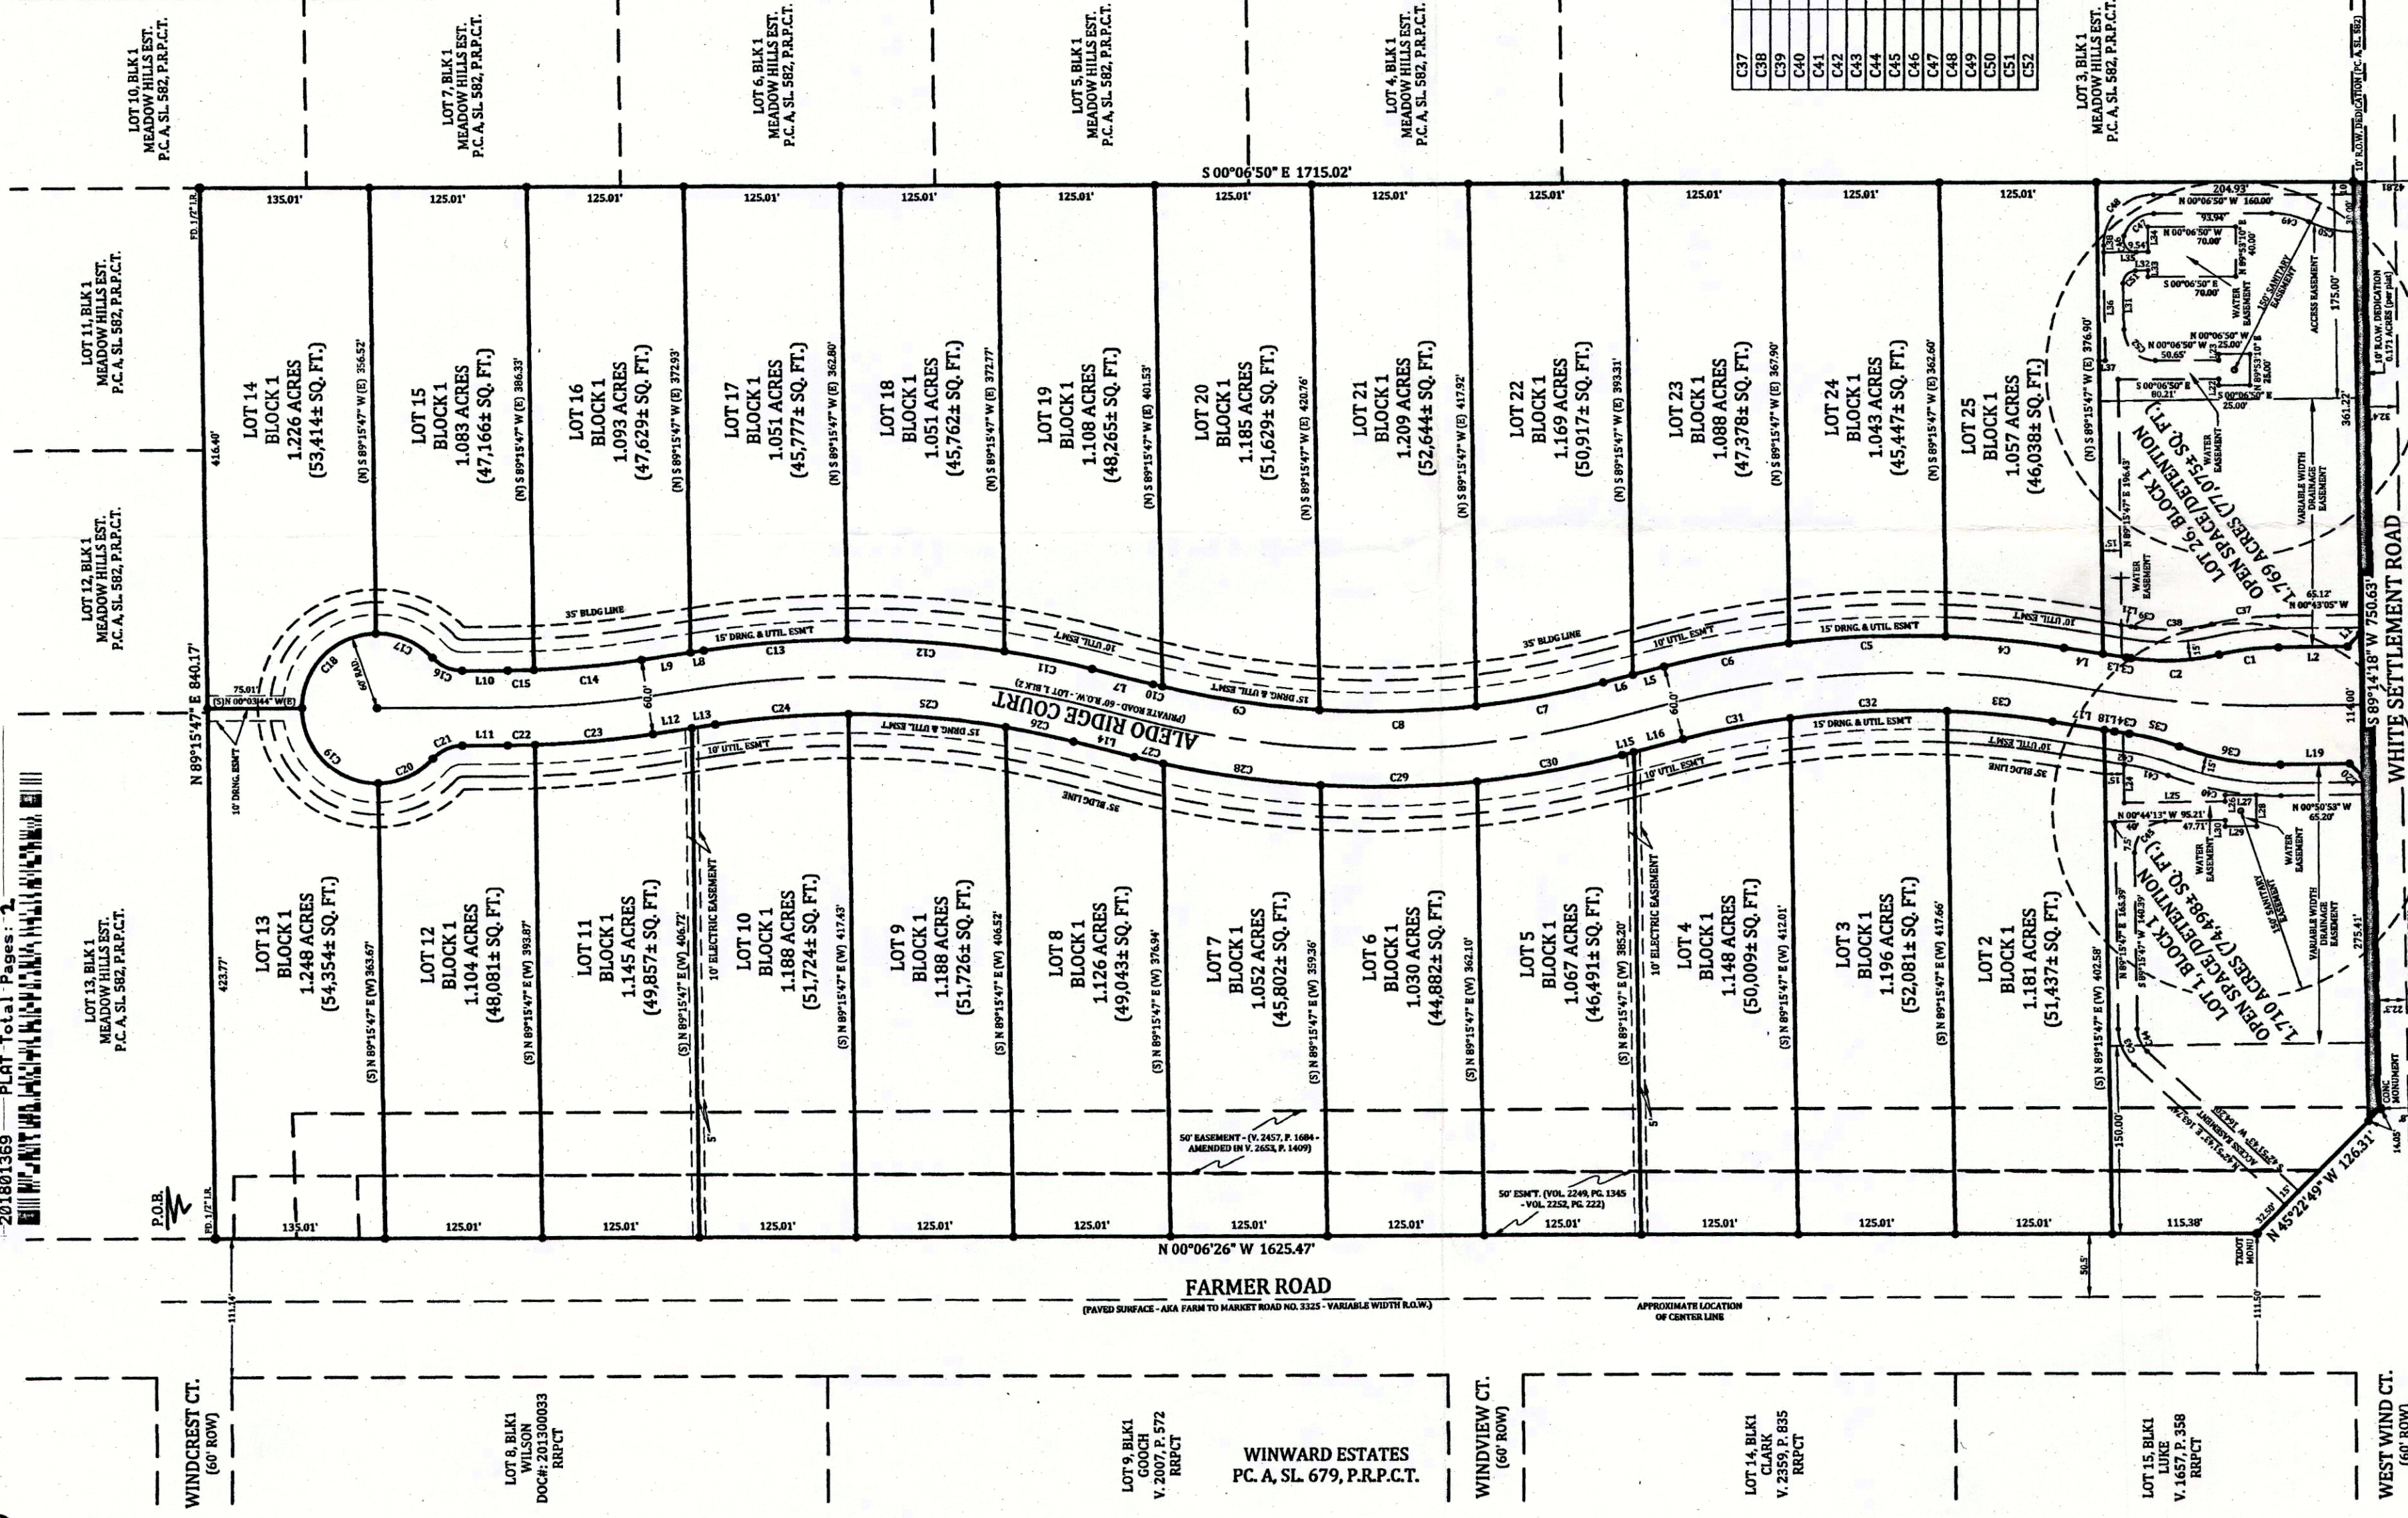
LOT 10, BLK 1
MEADOW HILLS EST.
P.C. A, SL. 582, P.R.P.C.T.

LOT 7, BLK 1
MEADOW HILLS EST.
P.C. A, SL. 582, P.R.P.C.T.

LOT 6, BLK 1
MEADOW HILLS EST.
P.C. A, SL. 582, P.R.P.C.T.

LOT 5, BLK 1
MEADOW HILLS EST.
P.C. A, SL. 582, P.R.P.C.T.

LOT 4, BLK 1
MEADOW HILLS EST.
P.C. A, SL. 582, P.R.P.C.T.

C37
C38
C39
C40
C41
C42
C43
C44
C45
C46
C47
C48
C49
C50
C51
C52

LOT 3, BLK 1
MEADOW HILLS EST.
P.C. A, SL. 582, P.R.P.C.T.

10' R.O.W. DEDICATION (P.C. A, SL. 582)

S 00°06'50" E 1715.02'

LOT 11, BLK 1
MEADOW HILLS EST.
P.C. A, SL. 582, P.R.P.C.T.

LOT 12, BLK 1
MEADOW HILLS EST.
P.C. A, SL. 582, P.R.P.C.T.

LOT 13, BLK 1
MEADOW HILLS EST.
P.C. A, SL. 582, P.R.P.C.T.

135.01' 125.01' 125.01' 125.01' 125.01' 125.01' 125.01' 125.01' 125.01' 125.01' 125.01' 125.01'

LOT 14
BLOCK 1
1.226 ACRES
(53,414± SQ. FT.)

LOT 15
BLOCK 1
1.083 ACRES
(47,166± SQ. FT.)

LOT 16
BLOCK 1
1.093 ACRES
(47,629± SQ. FT.)

LOT 17
BLOCK 1
1.051 ACRES
(45,777± SQ. FT.)

LOT 18
BLOCK 1
1.051 ACRES
(45,762± SQ. FT.)

LOT 19
BLOCK 1
1.108 ACRES
(48,265± SQ. FT.)

LOT 20
BLOCK 1
1.185 ACRES
(51,629± SQ. FT.)

LOT 21
BLOCK 1
1.209 ACRES
(52,644± SQ. FT.)

LOT 22
BLOCK 1
1.169 ACRES
(50,917± SQ. FT.)

LOT 23
BLOCK 1
1.088 ACRES
(47,378± SQ. FT.)

LOT 24
BLOCK 1
1.043 ACRES
(45,447± SQ. FT.)

LOT 25
BLOCK 1
1.057 ACRES
(46,038± SQ. FT.)

LOT 26 BLOCK 1
OPEN SPACE/DETENTION
1.769 ACRES (77,075± SQ. FT.)

LOT 1, BLOCK 1
OPEN SPACE/DETENTION
1.710 ACRES (74,498± SQ. FT.)

AEDO RIDGE COURT
(PRIVATE ROAD - 60' R.O.W. - LOT 1, BLK 2)

35' BLDG LINE
15' DRNG. & UTIL. ESM'T
10' UTIL. ESM'T
10' ELECTRIC EASEMENT
WATER EASEMENT
10' SANITARY EASEMENT
ACCESS EASEMENT
VARIABLE WIDTH DRAINAGE EASEMENT

N 89°15'47" E 840.17'
S 89°14'18" W 750.63'
WHITE SETTLEMENT ROAD

LOT 13
BLOCK 1
1.248 ACRES
(54,354± SQ. FT.)

LOT 12
BLOCK 1
1.104 ACRES
(48,081± SQ. FT.)

LOT 11
BLOCK 1
1.145 ACRES
(49,857± SQ. FT.)

LOT 10
BLOCK 1
1.188 ACRES
(51,724± SQ. FT.)

LOT 9
BLOCK 1
1.188 ACRES
(51,726± SQ. FT.)

LOT 8
BLOCK 1
1.126 ACRES
(49,043± SQ. FT.)

LOT 7
BLOCK 1
1.052 ACRES
(45,802± SQ. FT.)

LOT 6
BLOCK 1
1.030 ACRES
(44,882± SQ. FT.)

LOT 5
BLOCK 1
1.067 ACRES
(46,491± SQ. FT.)

LOT 4
BLOCK 1
1.148 ACRES
(50,009± SQ. FT.)

LOT 3
BLOCK 1
1.196 ACRES
(52,081± SQ. FT.)

LOT 2
BLOCK 1
1.181 ACRES
(51,437± SQ. FT.)

50' EASEMENT - (V. 2457, P. 1684 - AMENDED IN V. 2653, P. 1409)
50' ESM'T. (VOL. 2249, PG. 1345 - VOL. 2252, PG. 222)

P.O.B.
135.01' 125.01' 125.01' 125.01' 125.01' 125.01' 125.01' 125.01' 125.01' 125.01' 125.01' 125.01' 115.38'
N 00°06'26" W 1625.47'
N 45°22'49" W 126.31'

FARMER ROAD
(PAVED SURFACE - AKA FARM TO MARKET ROAD NO. 3325 - VARIABLE WIDTH R.O.W.)
APPROXIMATE LOCATION OF CENTER LINE

201801369 — PLAT Total Pages: 2

WINDCREST CT. (60' ROW)

LOT 8, BLK1
WILSON
DOC#: 201300033
RRPCT

LOT 9, BLK1
GOOCH
V. 2007, P. 572
RRPCT

WINWARD ESTATES
P.C. A, SL. 679, P.R.P.C.T.

WINDVIEW CT. (60' ROW)

LOT 14, BLK1
CLARK
V. 2359, P. 835
RRPCT

LOT 15, BLK1
LUKE
V. 1657, P. 358
RRPCT

WEST WIND CT.